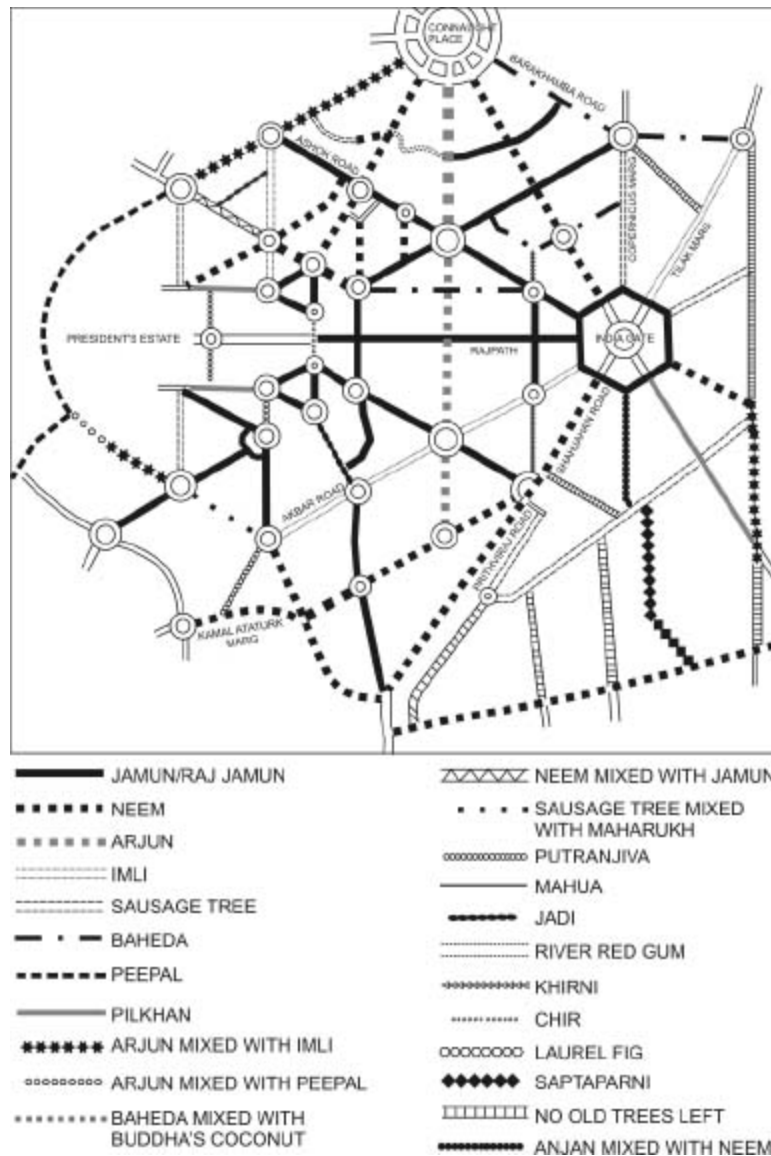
CONNAUGHT PLACE

BARAKHAMBA ROAD

ASHOK ROAD

COPERNICUS MARG

TILAK MARG

PRESIDENT'S ESTATE

RAJPATH

INDIA GATE

SHAHJAHAN ROAD

AKBAR ROAD

PRITHVIRAJ ROAD

KAMAL ATATURK MARG

JAMUN/RAJ JAMUN
NEEM
ARJUN
IMLI
SAUSAGE TREE
BAHEDA
PEEPAL
PILKHAN
ARJUN MIXED WITH IMLI
ARJUN MIXED WITH PEEPAL
BAHEDA MIXED WITH BUDDHA'S COCONUT

NEEM MIXED WITH JAMUN
SAUSAGE TREE MIXED WITH MAHARUKH
PUTRANJIVA
MAHUA
JADI
RIVER RED GUM
KHIRNI
CHIR
LAUREL FIG
SAPTAPARNI
NO OLD TREES LEFT
ANJAN MIXED WITH NEEM